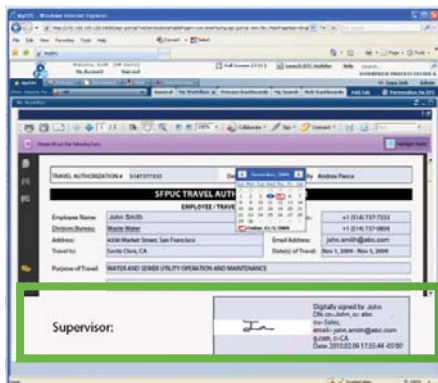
TRAVEL AUTHORIZATION # 5147377333

SFPUC TRAVEL AUTH

EMPLOYEE / TRAVE

Employee Name: John Smith

Division/Bureau: Waste Water

Address: 4200 Market Street, San Francisco

Travel to: Santa Clara, CA

Purpose of Travel: WATER AND SEWER UTILITY OPERATION AND MAINTENANCE

November, 2009

Today: 11/1/2009

+1 (514) 737-7333

+1 (514) 737-0808

Email Address: john.smith@abc.com

Date(s) of Travel: Nov 1, 2009 - Nov 5, 2009

Andrew Pierce

Supervisor:

Digitally signed by John
DN: cn=John, o= abc
ou=Sales,
email= john.smith@abc.com
o.com, c=CA
Date: 2010.02.09 17:33:44 -05'00'